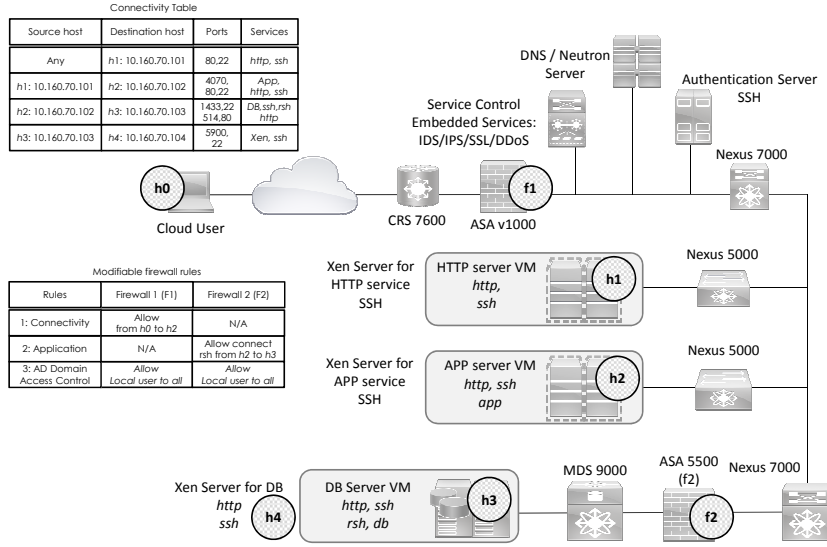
Connectivity Table

| Source host | Destination host | Ports | Services |
|---|---|---|---|
| Any | h1: 10.160.70.101 | 80,22 | http, ssh |
| h1: 10.160.70.101 | h2: 10.160.70.102 | 4070, 80,22 | App, http, ssh |
| h2: 10.160.70.102 | h3: 10.160.70.103 | 1433,22 514,80 | DB,ssh,rsh http |
| h3: 10.160.70.103 | h4: 10.160.70.104 | 5900, 22 | Xen, ssh |

Modifiable firewall rules

| Rules | Firewall 1 (F1) | Firewall 2 (F2) |
|---|---|---|
| 1: Connectivity | Allow from h0 to h2 | N/A |
| 2: Application | N/A | Allow connect rsh from h2 to h3 |
| 3: AD Domain Access Control | Allow Local user to all | Allow Local user to all |

DNS / Neutron Server

Authentication Server SSH

Service Control Embedded Services: IDS/IPS/SSL/DDoS

Nexus 7000

h0

Cloud User

CRS 7600

f1

ASA v1000

Xen Server for HTTP service SSH

HTTP server VM http, ssh

h1

Nexus 5000

Xen Server for APP service SSH

APP server VM http, ssh app

h2

Nexus 5000

Xen Server for DB http ssh

h4

DB Server VM http, ssh rsh, db

h3

MDS 9000

ASA 5500 (f2)

f2

Nexus 7000